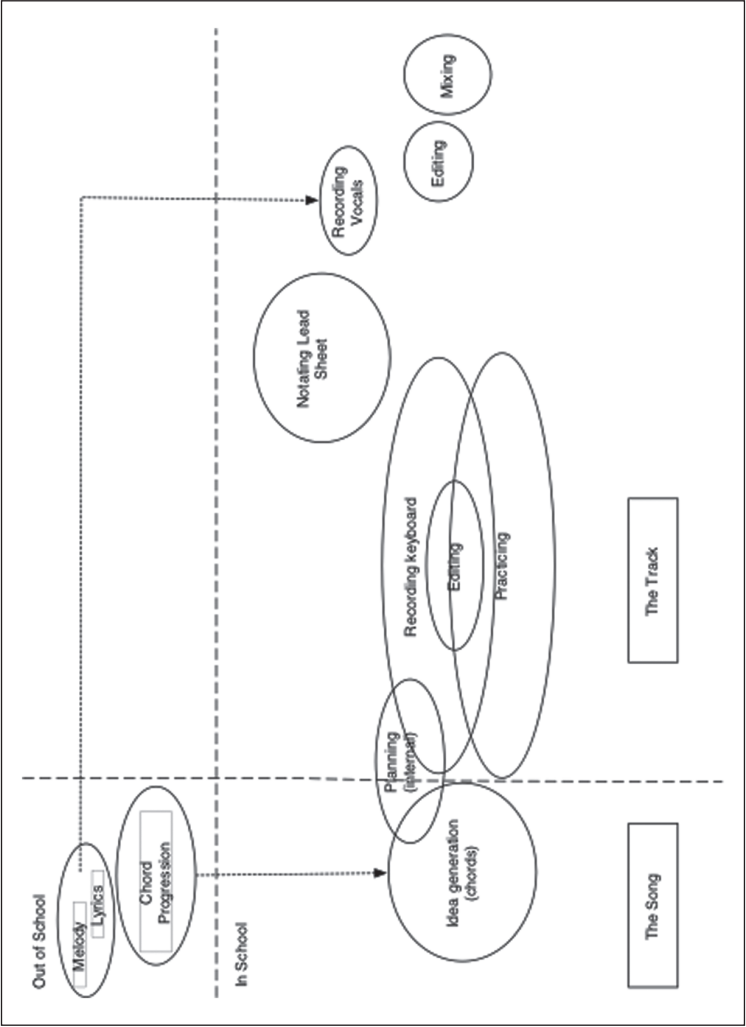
Out of School
Melody
Lyrics
Chord Progression
In School
Idea generation (chords)
Planning (internal)
Recording keyboard
Editing
Practicing
Notating Lead Sheet
Recording Vocals
Editing
Mixing
The Song
The Track